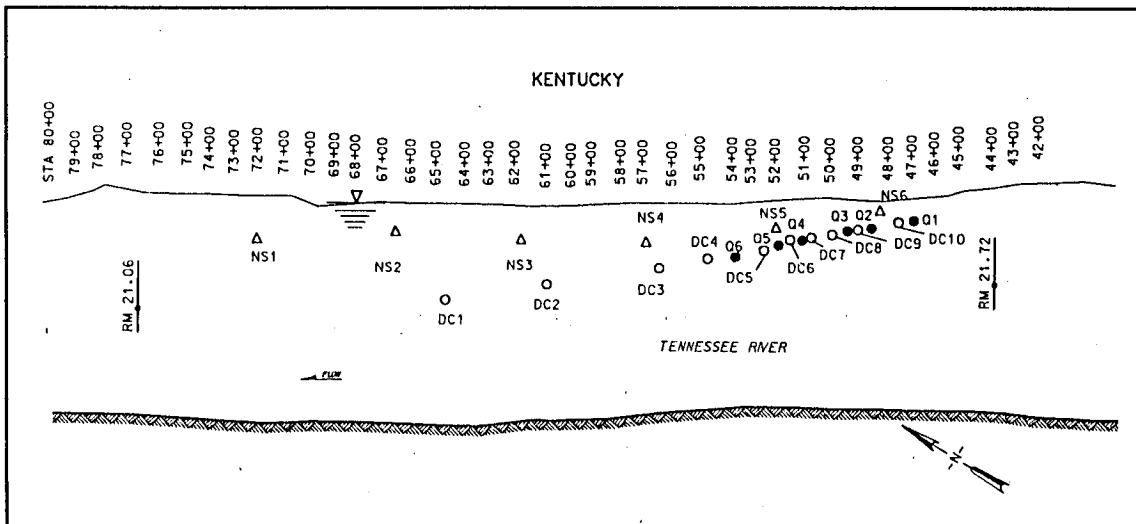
KENTUCKY

STA 80+00
79+00
78+00
77+00
76+00
75+00
74+00
73+00
72+00
71+00
70+00
69+00
68+00
67+00
66+00
65+00
64+00
63+00
62+00
61+00
60+00
59+00
58+00
57+00
56+00
55+00
54+00
53+00
52+00
51+00
50+00
49+00
48+00
47+00
46+00
45+00
44+00
43+00
42+00

NS6
NS4
NS5
Q3 Q2
Q1
Q4
DC4
Q6
Q5
DC7
DC8
DC9
DC10
NS1
NS2
NS3
DC5
DC6
DC3
DC2
DC1
RM 21.06
RM 21.72

TENNESSEE RIVER

FLOW

N